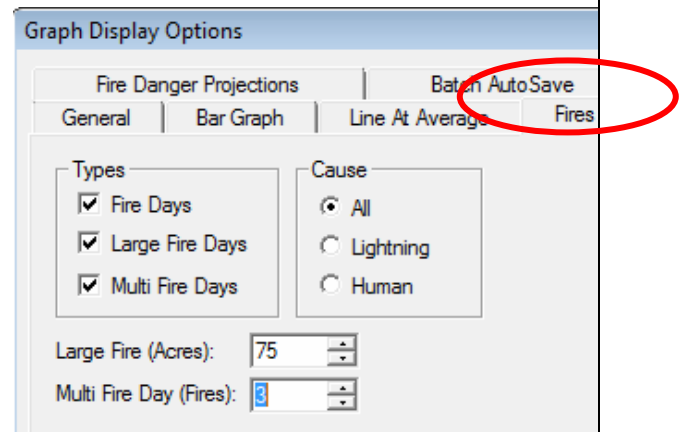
Graph Display Options

Fire Danger Projections
Batch AutoSave
General
Bar Graph
Line At Average
Fires

Types
Fire Days
Large Fire Days
Multi Fire Days

Cause
All
Lightning
Human

Large Fire (Acres): 75
Multi Fire Day (Fires): 3